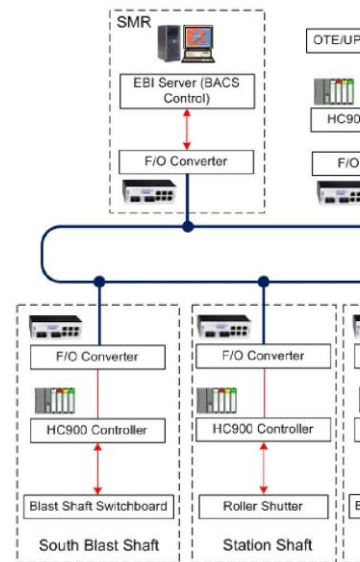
SMR

EBI Server (BACS Control)

F/O Converter

OTE/UP

HC90

F/O

F/O Converter

HC900 Controller

Blast Shaft Switchboard

South Blast Shaft

F/O Converter

HC900 Controller

Roller Shutter

Station Shaft

E